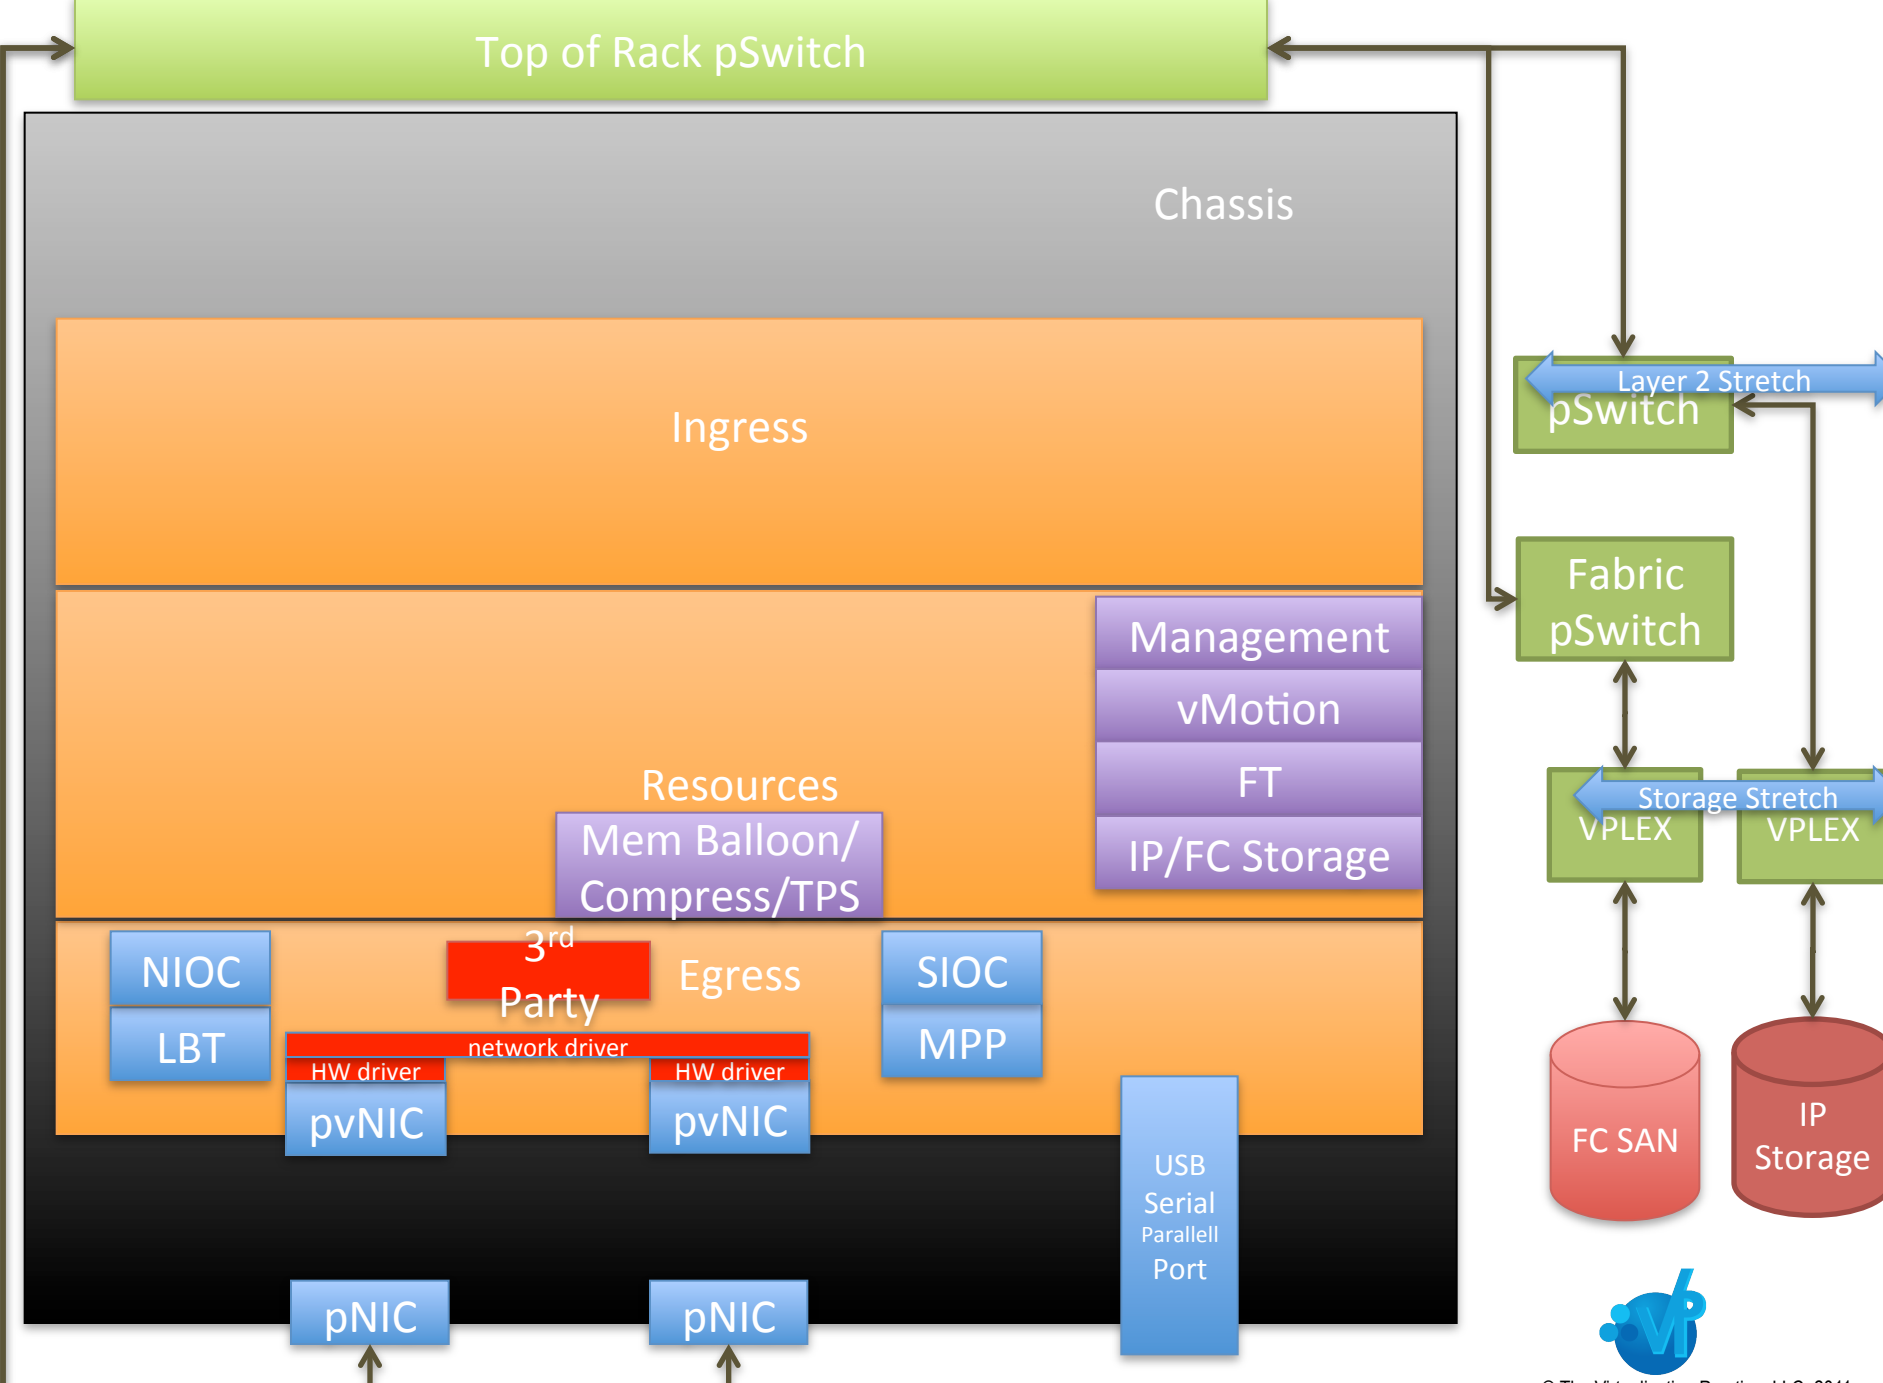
Top of Rack pSwitch

Chassis

Ingress

Resources

Mem Balloon/ Compress/TPS

Management

vMotion

FT

IP/FC Storage

NIOC

LBT

$3^{rd}$ Party

Egress

SIOC

MPP

network driver

HW driver

HW driver

pvNIC

pvNIC

USB Serial Parallell Port

pNIC

pNIC

Layer 2 Stretch

pSwitch

Fabric pSwitch

Storage Stretch

VPLEX

VPLEX

FC SAN

IP Storage

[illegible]